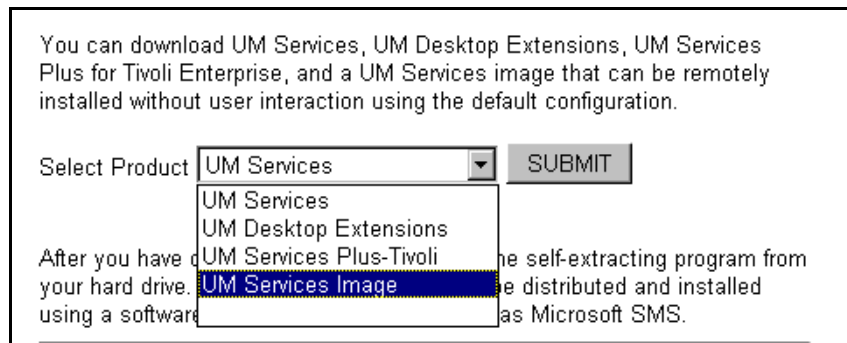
You can download UM Services, UM Desktop Extensions, UM Services Plus for Tivoli Enterprise, and a UM Services image that can be remotely installed without user interaction using the default configuration.

Select Product UM Services SUBMIT

UM Services
UM Desktop Extensions
UM Services Plus-Tivoli
UM Services Image

After you have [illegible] the self-extracting program from your hard drive. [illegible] be distributed and installed using a software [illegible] as Microsoft SMS.